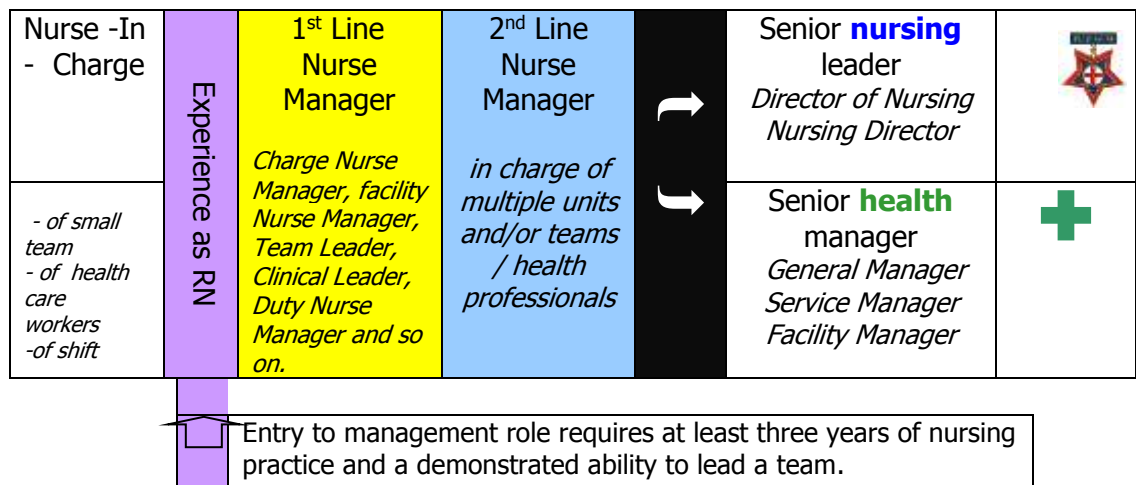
| Nurse -In - Charge | Experience as RN | 1<sup>st</sup> Line Nurse Manager | 2<sup>nd</sup> Line Nurse Manager | | Senior **nursing** leader *Director of Nursing Nursing Director* | |
|---|---|---|---|---|---|---|
| - of small team - of health care workers -of shift | | *Charge Nurse Manager, facility Nurse Manager, Team Leader, Clinical Leader, Duty Nurse Manager and so on.* | *in charge of multiple units and/or teams / health professionals* | | Senior **health** manager *General Manager Service Manager Facility Manager* | |

Entry to management role requires at least three years of nursing practice and a demonstrated ability to lead a team.